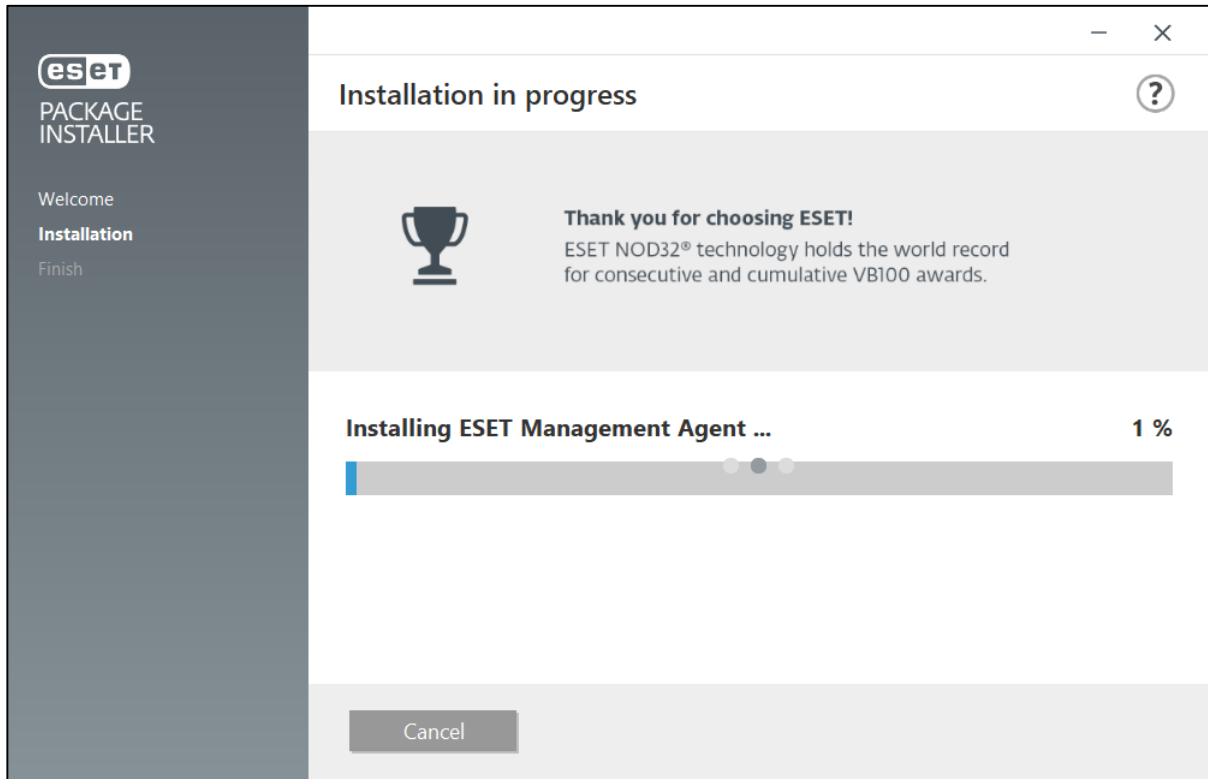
eset
PACKAGE
INSTALLER

Welcome
Installation
Finish

Installation in progress

?

Thank you for choosing ESET!
ESET NOD32® technology holds the world record for consecutive and cumulative VB100 awards.

Installing ESET Management Agent ...

1 %

Cancel